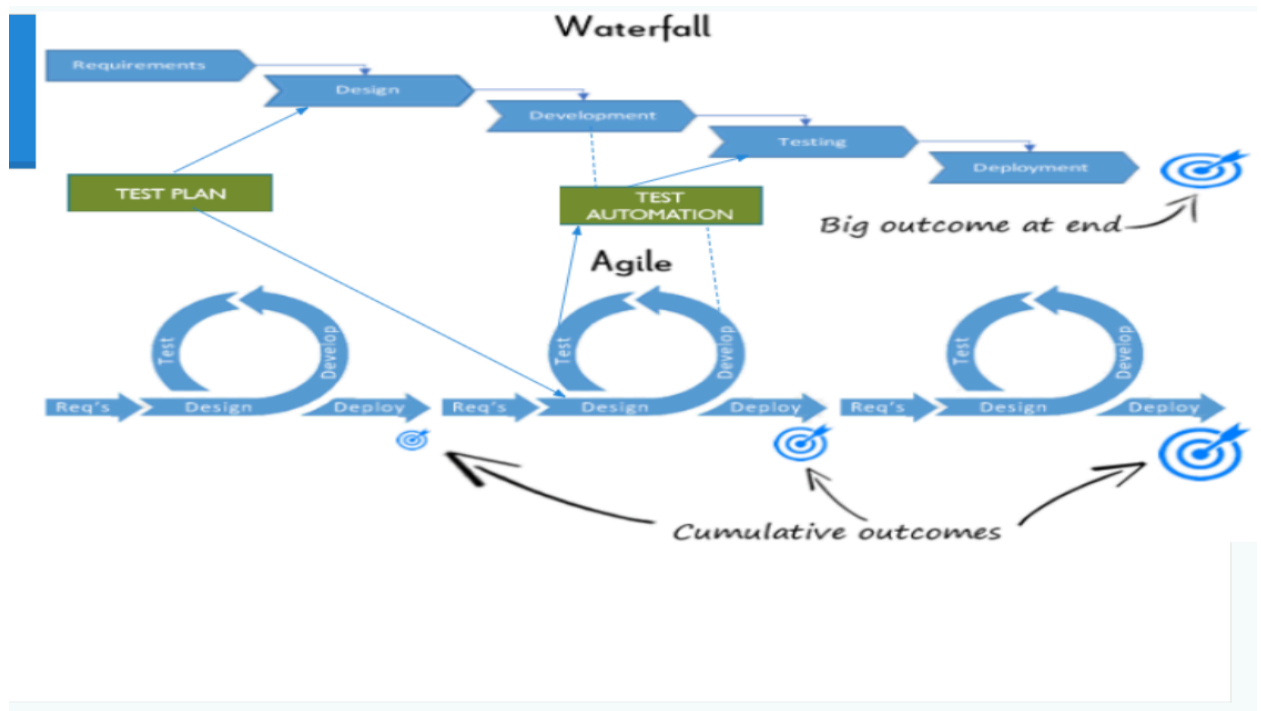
Waterfall

Requirements

Design

Development

Testing

Deployment

TEST PLAN

TEST AUTOMATION

Big outcome at end

Agile

Test

Develop

Req's

Design

Deploy

Test

Develop

Req's

Design

Deploy

Test

Develop

Req's

Design

Deploy

Cumulative outcomes